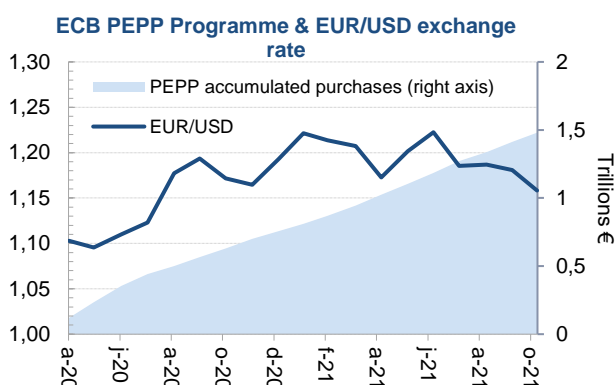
ECB PEPP Programme & EUR/USD exchange rate

PEPP accumulated purchases (right axis)

EUR/USD

1,30
1,25
1,20
1,15
1,10
1,05
1,00

2
1,5
1
0,5
0

Trillions €

a-20
j-20
a-20
o-20
d-20
f-21
a-21
j-21
a-21
o-21